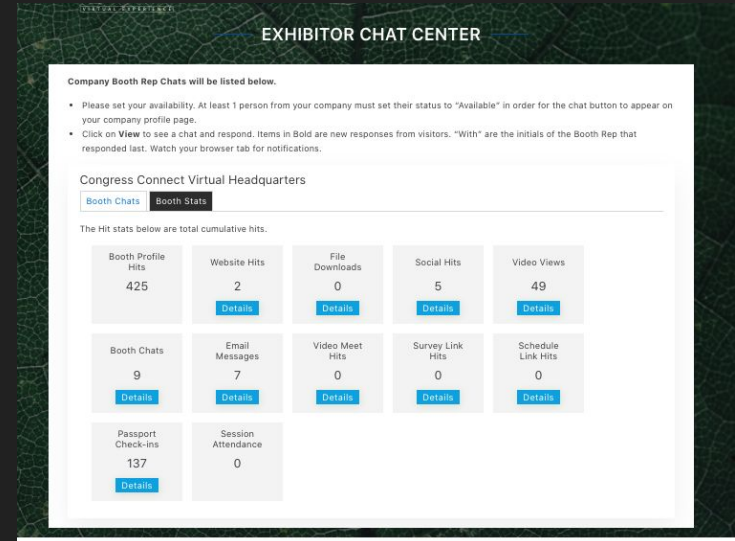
VIRTUAL EXPERIENCE

EXHIBITOR CHAT CENTER

Company Booth Rep Chats will be listed below.

- Please set your availability. At least 1 person from your company must set their status to "Available" in order for the chat button to appear on your company profile page.
- Click on **View** to see a chat and respond. Items in Bold are new responses from visitors. "With" are the initials of the Booth Rep that responded last. Watch your browser tab for notifications.

Congress Connect Virtual Headquarters

Booth Chats | Booth Stats

The Hit stats below are total cumulative hits.

Booth Profile Hits
425
Details

Website Hits
2
Details

File Downloads
0
Details

Social Hits
5
Details

Video Views
49
Details

Booth Chats
9
Details

Email Messages
7
Details

Video Meet Hits
0
Details

Survey Link Hits
0
Details

Schedule Link Hits
0
Details

Passport Check-ins
137
Details

Session Attendance
0